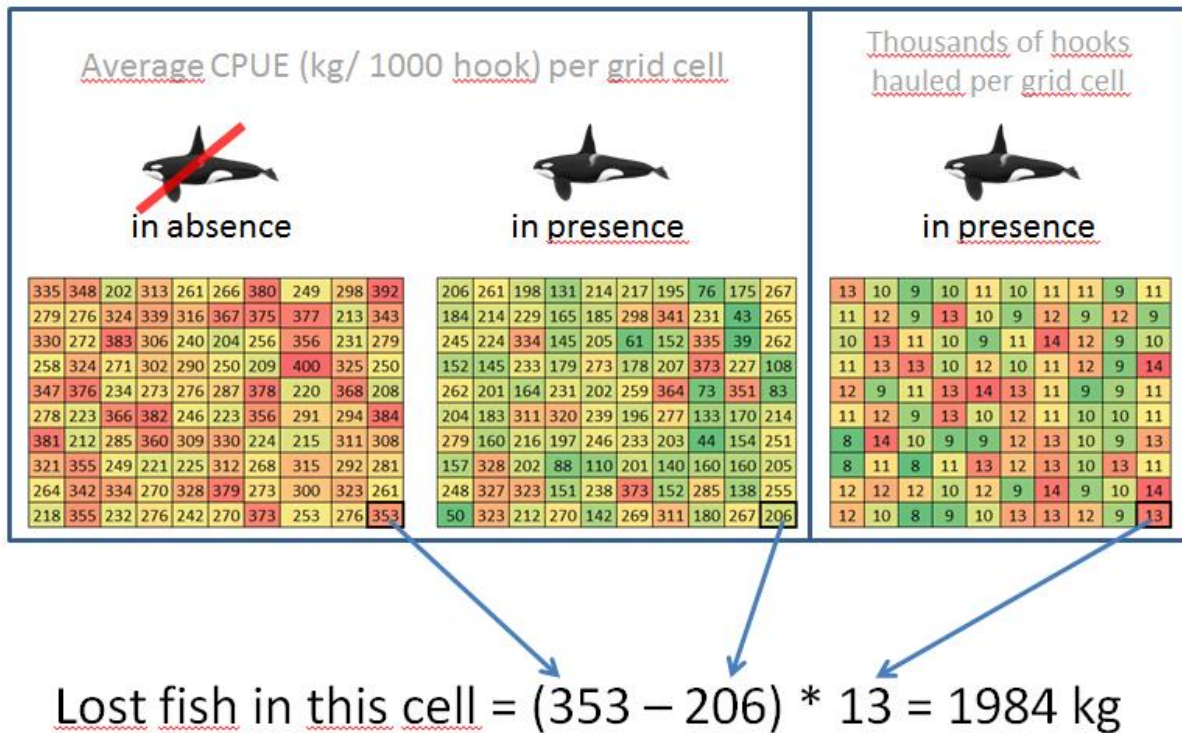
Average CPUE (kg/ 1000 hook) per grid cell

in absence

in presence

| 335 | 348 | 202 | 313 | 261 | 266 | 380 | 249 | 298 | 392 |
|---|---|---|---|---|---|---|---|---|---|
| 279 | 276 | 324 | 339 | 316 | 367 | 375 | 377 | 213 | 343 |
| 330 | 272 | 383 | 306 | 240 | 204 | 256 | 356 | 231 | 279 |
| 258 | 324 | 271 | 302 | 290 | 250 | 209 | 400 | 325 | 250 |
| 347 | 376 | 234 | 273 | 276 | 287 | 378 | 220 | 368 | 208 |
| 278 | 223 | 366 | 382 | 246 | 223 | 356 | 291 | 294 | 384 |
| 381 | 212 | 285 | 360 | 309 | 330 | 224 | 215 | 311 | 308 |
| 321 | 355 | 249 | 221 | 225 | 312 | 268 | 315 | 292 | 281 |
| 264 | 342 | 334 | 270 | 328 | 379 | 273 | 300 | 323 | 261 |
| 218 | 355 | 232 | 276 | 242 | 270 | 373 | 253 | 276 | 353 |

| 206 | 261 | 198 | 131 | 214 | 217 | 195 | 76 | 175 | 267 |
|---|---|---|---|---|---|---|---|---|---|
| 184 | 214 | 229 | 165 | 185 | 298 | 341 | 231 | 43 | 265 |
| 245 | 224 | 334 | 145 | 205 | 61 | 152 | 335 | 39 | 262 |
| 152 | 145 | 233 | 179 | 273 | 178 | 207 | 373 | 227 | 108 |
| 262 | 201 | 164 | 231 | 202 | 259 | 364 | 73 | 351 | 83 |
| 204 | 183 | 311 | 320 | 239 | 196 | 277 | 133 | 170 | 214 |
| 279 | 160 | 216 | 197 | 246 | 233 | 203 | 44 | 154 | 251 |
| 157 | 328 | 202 | 88 | 110 | 201 | 140 | 160 | 160 | 205 |
| 248 | 327 | 323 | 151 | 238 | 373 | 152 | 285 | 138 | 255 |
| 50 | 323 | 212 | 270 | 142 | 269 | 311 | 180 | 267 | 206 |

Thousands of hooks hauled per grid cell

in presence

| 13 | 10 | 9 | 10 | 11 | 10 | 11 | 11 | 9 | 11 |
|---|---|---|---|---|---|---|---|---|---|
| 11 | 12 | 9 | 13 | 10 | 9 | 12 | 9 | 12 | 9 |
| 10 | 13 | 11 | 10 | 9 | 11 | 14 | 12 | 9 | 10 |
| 11 | 13 | 13 | 10 | 12 | 10 | 11 | 12 | 9 | 14 |
| 12 | 9 | 11 | 13 | 14 | 13 | 11 | 9 | 9 | 11 |
| 11 | 12 | 9 | 13 | 10 | 12 | 11 | 10 | 10 | 11 |
| 8 | 14 | 10 | 9 | 9 | 12 | 13 | 10 | 9 | 13 |
| 8 | 11 | 8 | 11 | 13 | 12 | 13 | 10 | 13 | 11 |
| 12 | 12 | 12 | 10 | 12 | 9 | 14 | 9 | 10 | 14 |
| 12 | 10 | 8 | 9 | 10 | 13 | 13 | 12 | 9 | 13 |

Lost fish in this cell = (353 – 206) * 13 = 1984 kg